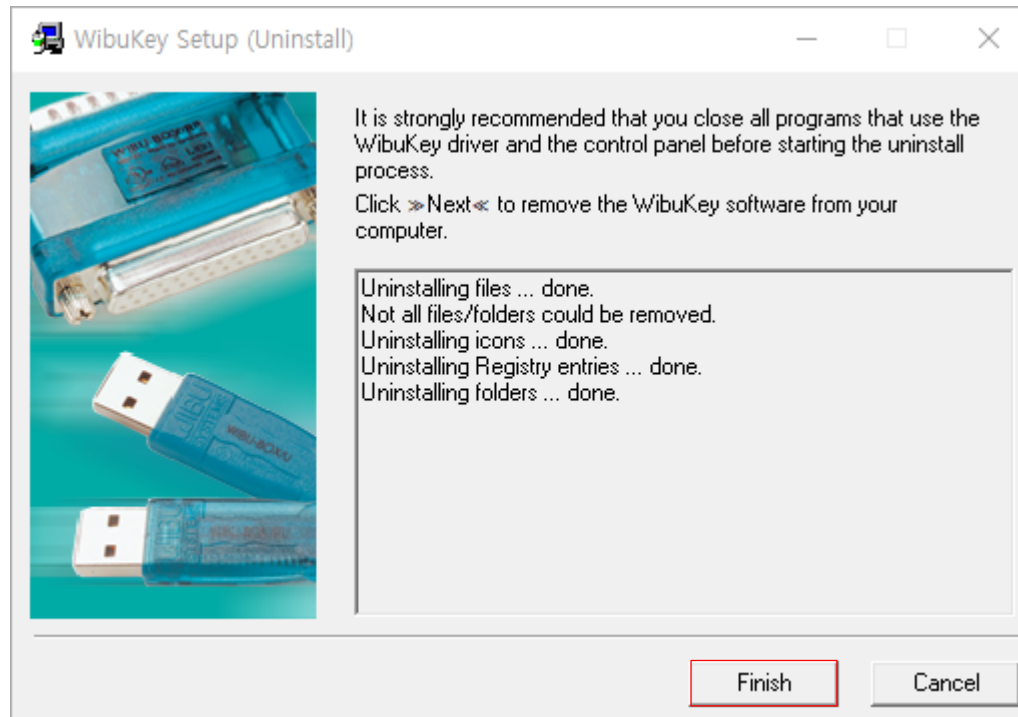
WibuKey Setup (Uninstall)

It is strongly recommended that you close all programs that use the WibuKey driver and the control panel before starting the uninstall process.

Click »Next« to remove the WibuKey software from your computer.

Uninstalling files ... done.
Not all files/folders could be removed.
Uninstalling icons ... done.
Uninstalling Registry entries ... done.
Uninstalling folders ... done.

Finish

Cancel